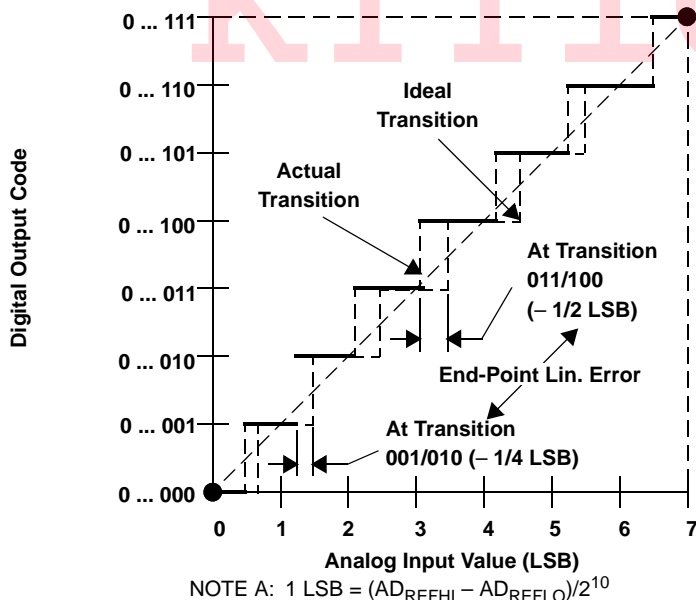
0 ... 111

0 ... 110

0 ... 101

0 ... 100

0 ... 011

0 ... 010

0 ... 001

0 ... 000

Digital Output Code

Ideal Transition

Actual Transition

At Transition 011/100 (– 1/2 LSB)

End-Point Lin. Error

At Transition 001/010 (– 1/4 LSB)

0 1 2 3 4 5 6 7

Analog Input Value (LSB)

NOTE A: 1 LSB = $(AD_{REFHI} – AD_{REFLO})/2^{10}$